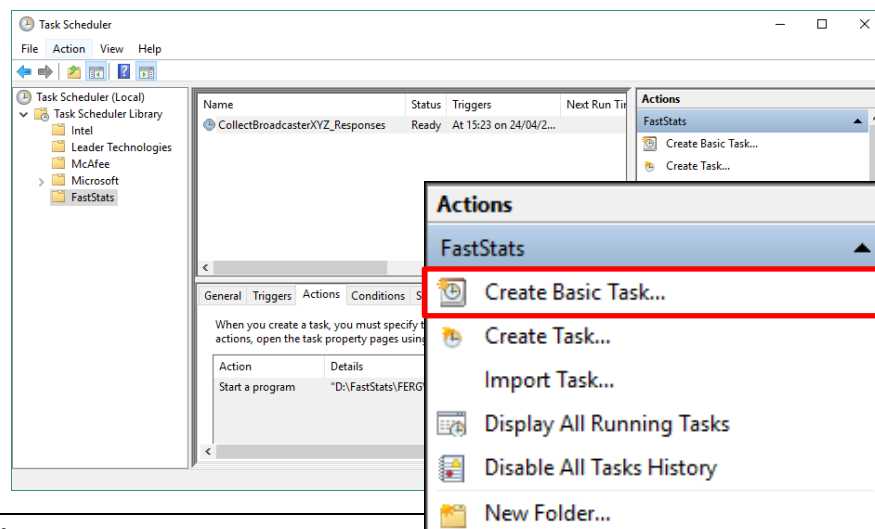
Task Scheduler

File Action View Help

Task Scheduler (Local)
Task Scheduler Library
Intel
Leader Technologies
McAfee
Microsoft
FastStats

| Name | Status | Triggers | Next Run Tir |
|---|---|---|---|
| CollectBroadcasterXYZ_Responses | Ready | At 15:23 on 24/04/2... | |

General Triggers Actions Conditions S

When you create a task, you must specify t actions, open the task property pages usin

| Action | Details |
|---|---|
| Start a program | "D:\FastStats\FERG |

Actions
FastStats
Create Basic Task...
Create Task...

Actions
FastStats
Create Basic Task...
Create Task...
Import Task...
Display All Running Tasks
Disable All Tasks History
New Folder...